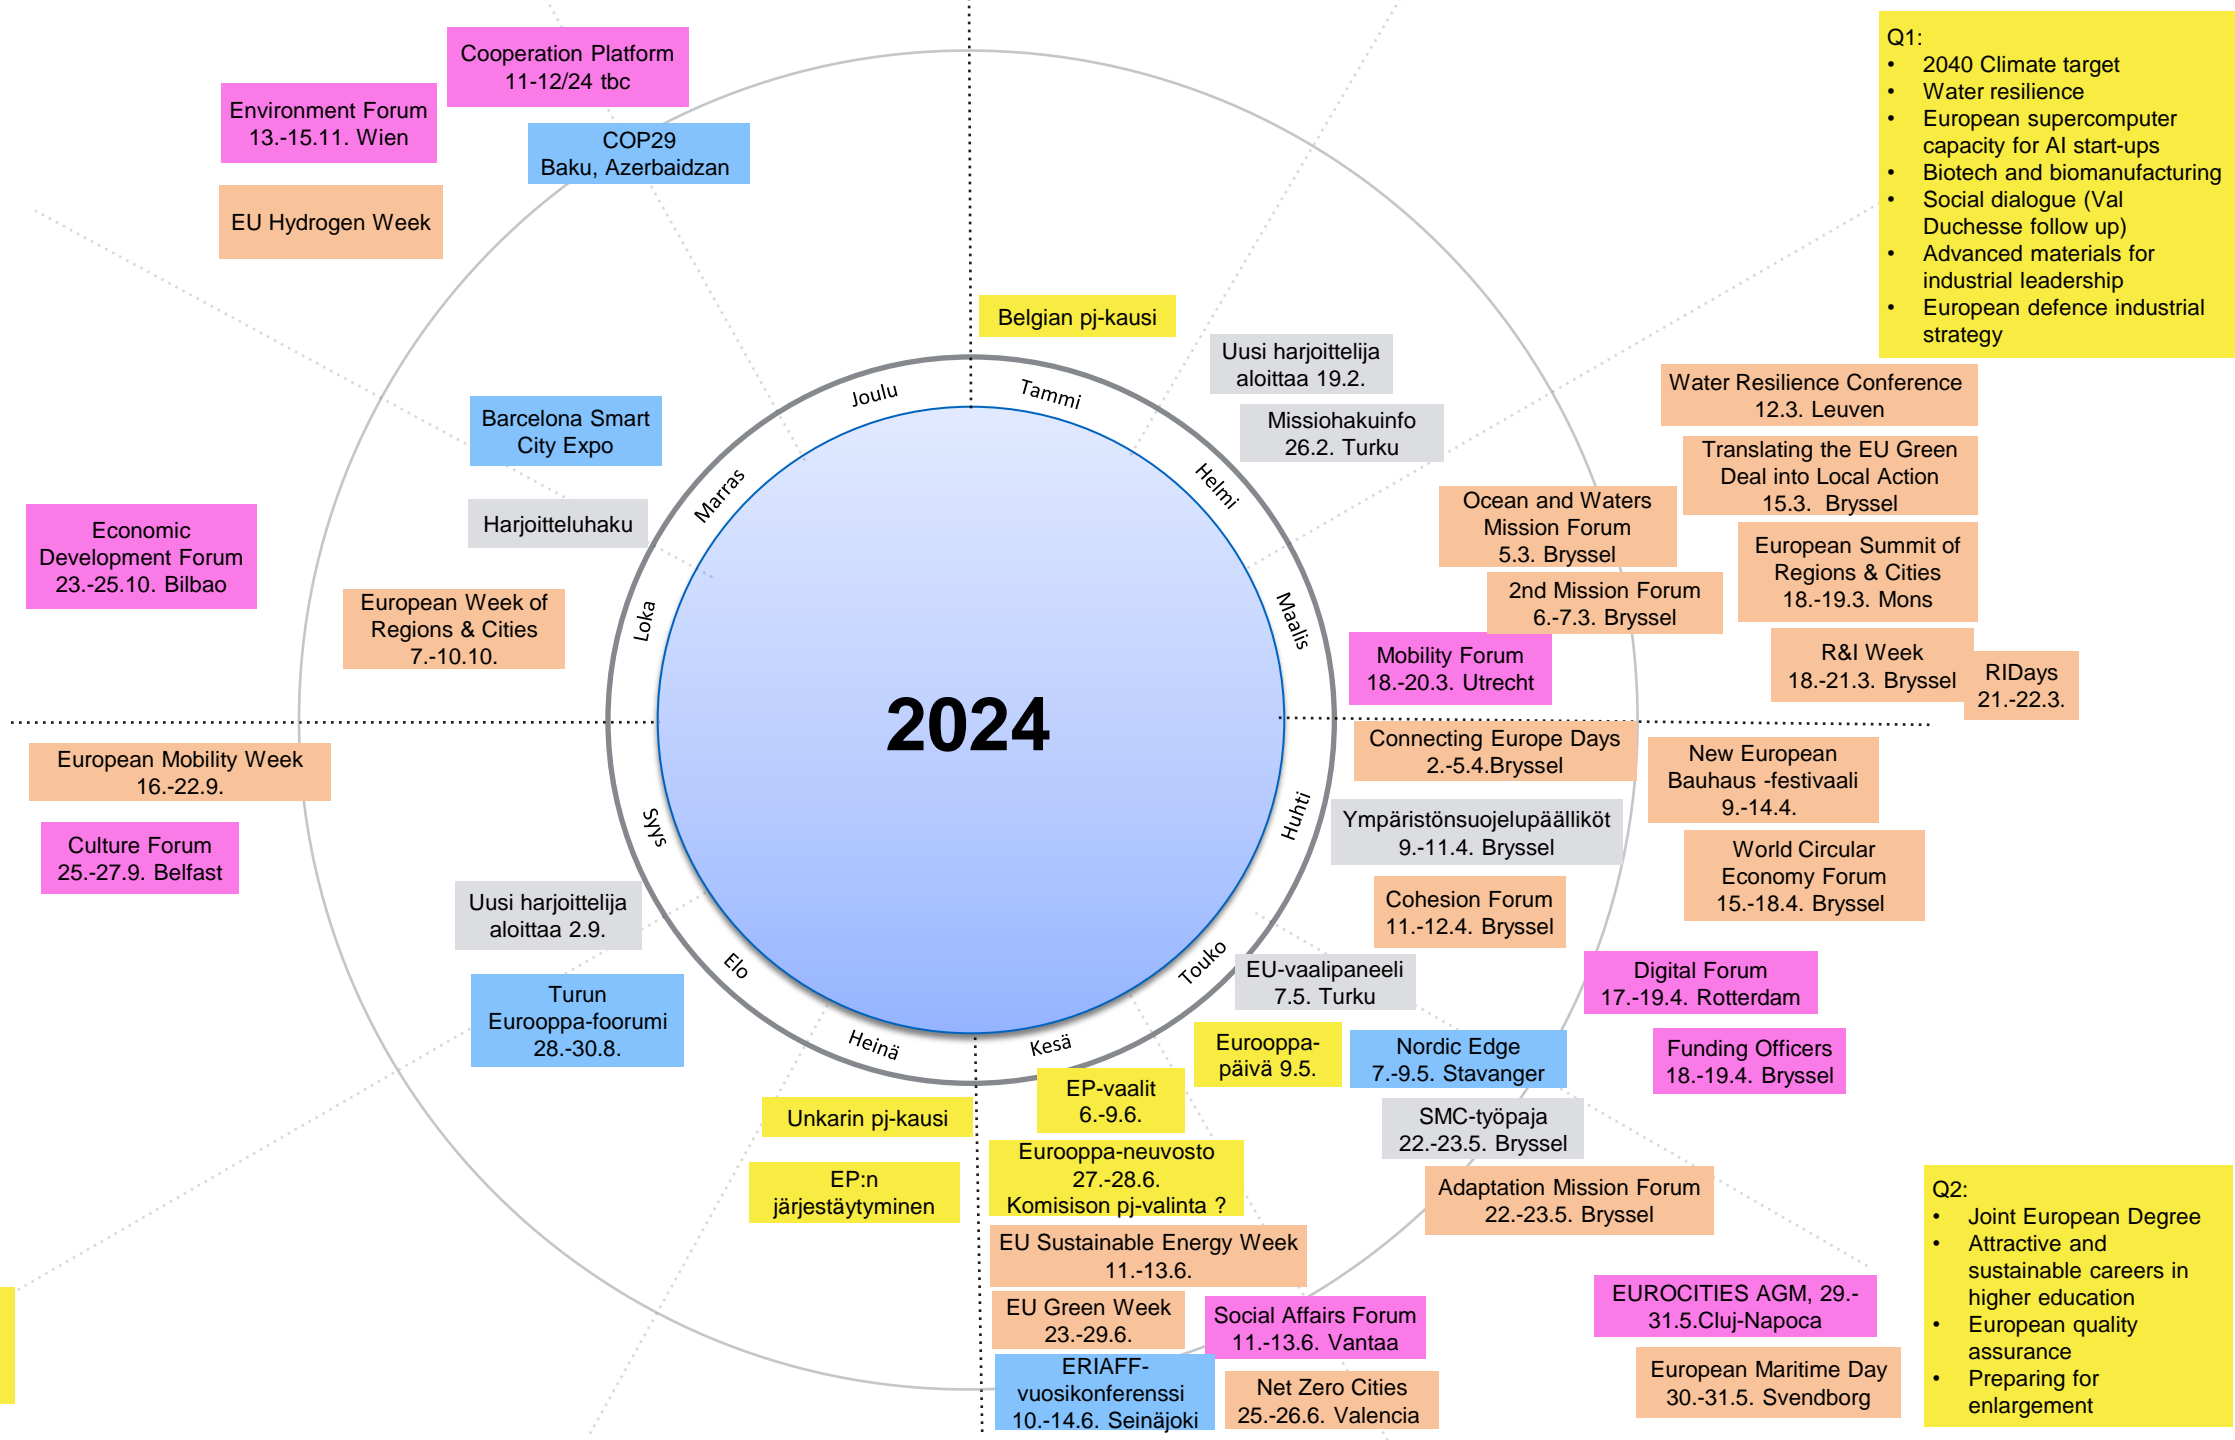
Q1:
• 2040 Climate target
• Water resilience
• European supercomputer capacity for AI start-ups
• Biotech and biomanufacturing
• Social dialogue (Val Duchesse follow up)
• Advanced materials for industrial leadership
• European defence industrial strategy

Cooperation Platform
11-12/24 tbc

Environment Forum
13.-15.11. Wien

COP29
Baku, Azerbaidzan

EU Hydrogen Week

Belgian pj-kausi

Uusi harjoittelija aloittaa 19.2.

Missiohakuinfo
26.2. Turku

Water Resilience Conference
12.3. Leuven

Translating the EU Green Deal into Local Action
15.3. Bryssel

Barcelona Smart City Expo

Harjoitteluhaku

Ocean and Waters Mission Forum
5.3. Bryssel

European Summit of Regions & Cities
18.-19.3. Mons

Economic Development Forum
23.-25.10. Bilbao

2nd Mission Forum
6.-7.3. Bryssel

European Week of Regions & Cities
7.-10.10.

Mobility Forum
18.-20.3. Utrecht

R&I Week
18.-21.3. Bryssel

RIDays
21.-22.3.

Joulu
Tammi
Helmi
Maalis
Huhti
Touko
Kesä
Heinä
Elo
Syys
Loka
Marras

2024

Connecting Europe Days
2.-5.4.Bryssel

New European Bauhaus -festivaali
9.-14.4.

European Mobility Week
16.-22.9.

Culture Forum
25.-27.9. Belfast

Ympäristönsuojelupäälliköt
9.-11.4. Bryssel

World Circular Economy Forum
15.-18.4. Bryssel

Uusi harjoittelija aloittaa 2.9.

Cohesion Forum
11.-12.4. Bryssel

Turun Eurooppa-foorumi
28.-30.8.

EU-vaalipaneeli
7.5. Turku

Digital Forum
17.-19.4. Rotterdam

Eurooppa-päivä 9.5.

Nordic Edge
7.-9.5. Stavanger

Funding Officers
18.-19.4. Bryssel

EP-vaalit
6.-9.6.

Unkarin pj-kausi

SMC-työpaja
22.-23.5. Bryssel

Eurooppa-neuvosto
27.-28.6.
Komisison pj-valinta ?

EP:n järjestäytyminen

Adaptation Mission Forum
22.-23.5. Bryssel

Q2:
• Joint European Degree
• Attractive and sustainable careers in higher education
• European quality assurance
• Preparing for enlargement

EU Sustainable Energy Week
11.-13.6.

EUROCITIES AGM, 29.-31.5.Cluj-Napoca

EU Green Week
23.-29.6.

Social Affairs Forum
11.-13.6. Vantaa

European Maritime Day
30.-31.5. Svendborg

ERIAFF-vuosikonferenssi
10.-14.6. Seinäjoki

Net Zero Cities
25.-26.6. Valencia